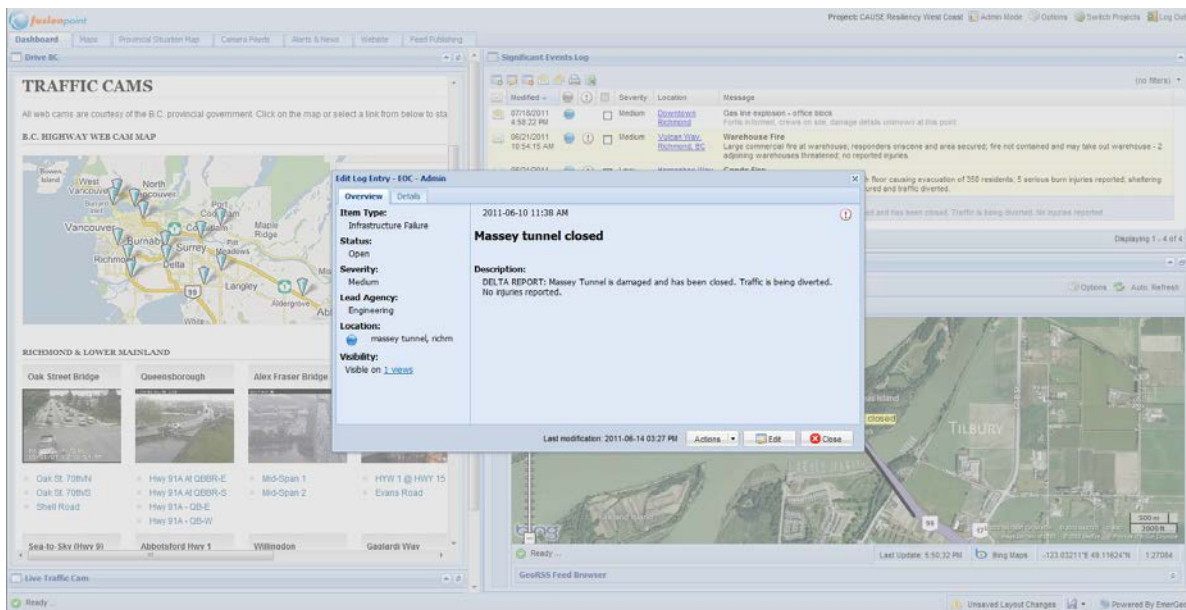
fusionpoint

Project: CAUSE Resiliency West Coast | Admin Mode | Options | Switch Projects | Log Out

Dashboard | Maps | Provincial Situation Map | Camera Feeds | Alerts & News | Website | Feed Publishing

Drive BC

TRAFFIC CAMS

All web cams are courtesy of the B.C. provincial government. Click on the map or select a link from below to sta

B.C. HIGHWAY WEB CAM MAP

West Vancouver
North Vancouver
Vancouver
Burnaby
Coquitlam
Surrey
Richmond
Delta
Langley
Maple Ridge
Pitt Meadows
Aldergrove

RICHMOND & LOWER MAINLAND

Oak Street Bridge | Queensborough | Alex Fraser Bridge

Oak St. 70th/N
Oak St. 70th/S
Shell Road
Hwy 91A At QBBR-E
Hwy 91A At QBBR-S
Hwy 91A - QB-E
Hwy 91A - QB-W
Mid-Span 1
Mid-Span 2
HYW 1 @ HWY 15
Evans Road

Sea-to-Sky (Hwy 99) | Abbotsford Hwy 1 | Willingdon | Gaglardi Way

Live Traffic Cam

Ready

Significant Events Log

(no filters)

| Modified | | | | Severity | Location | Message |
|---|---|---|---|---|---|---|
| 07/18/2011 4:58:22 PM | | | | Medium | Downtown Richmond | Gas line explosion - office block. Fortis informed, crews on site, damage details unknown at this point |
| 06/21/2011 10:54:15 AM | | | | Medium | Vulcan Way, Richmond, BC | Warehouse Fire. Large commercial fire at warehouse; responders onscene and area secured; fire not contained and may take out warehouse - 2 adjoining warehouses threatened; no reported injuries. |

floor causing evacuation of 350 residents; 5 serious burn injuries reported; sheltering ured and traffic diverted.

Displaying 1 - 4 of 4

Options | Auto Refresh

Edit Log Entry - EOC - Admin

Overview | Details

Item Type:
Infrastructure Failure
Status:
Open
Severity:
Medium
Lead Agency:
Engineering
Location:
massey tunnel, richm
Visibility:
Visible on 1 views

2011-06-10 11:38 AM

Massey tunnel closed

Description:
DELTA REPORT: Massey Tunnel is damaged and has been closed. Traffic is being diverted. No injuries reported.

Last modification: 2011-06-14 03:27 PM | Actions | Edit | Close

TILBURY

closed

500 m
2000 ft

Ready

Last Update: 5:50:32 PM | Bing Maps | -123.03211°E 49.11624°N | 1.27084

GeoRSS Feed Browser

Ready

Unsaved Layout Changes | Powered By EmerGe